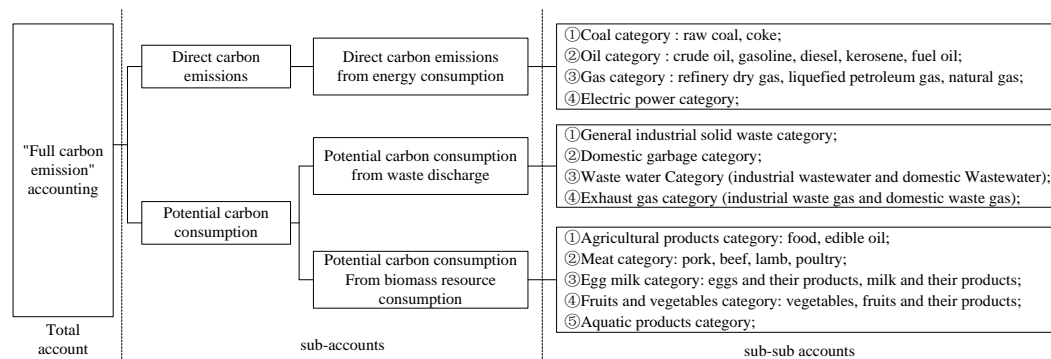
"Full carbon emission" accounting

Total account

Direct carbon emissions

Direct carbon emissions from energy consumption

Potential carbon consumption

Potential carbon consumption from waste discharge

Potential carbon consumption From biomass resource consumption

sub-accounts

①Coal category : raw coal, coke;
②Oil category : crude oil, gasoline, diesel, kerosene, fuel oil;
③Gas category : refinery dry gas, liquefied petroleum gas, natural gas;
④Electric power category;

①General industrial solid waste category;
②Domestic garbage category;
③Waste water Category (industrial wastewater and domestic Wastewater);
④Exhaust gas category (industrial waste gas and domestic waste gas);

①Agricultural products category: food, edible oil;
②Meat category: pork, beef, lamb, poultry;
③Egg milk category: eggs and their products, milk and their products;
④Fruits and vegetables category: vegetables, fruits and their products;
⑤Aquatic products category;

sub-sub accounts